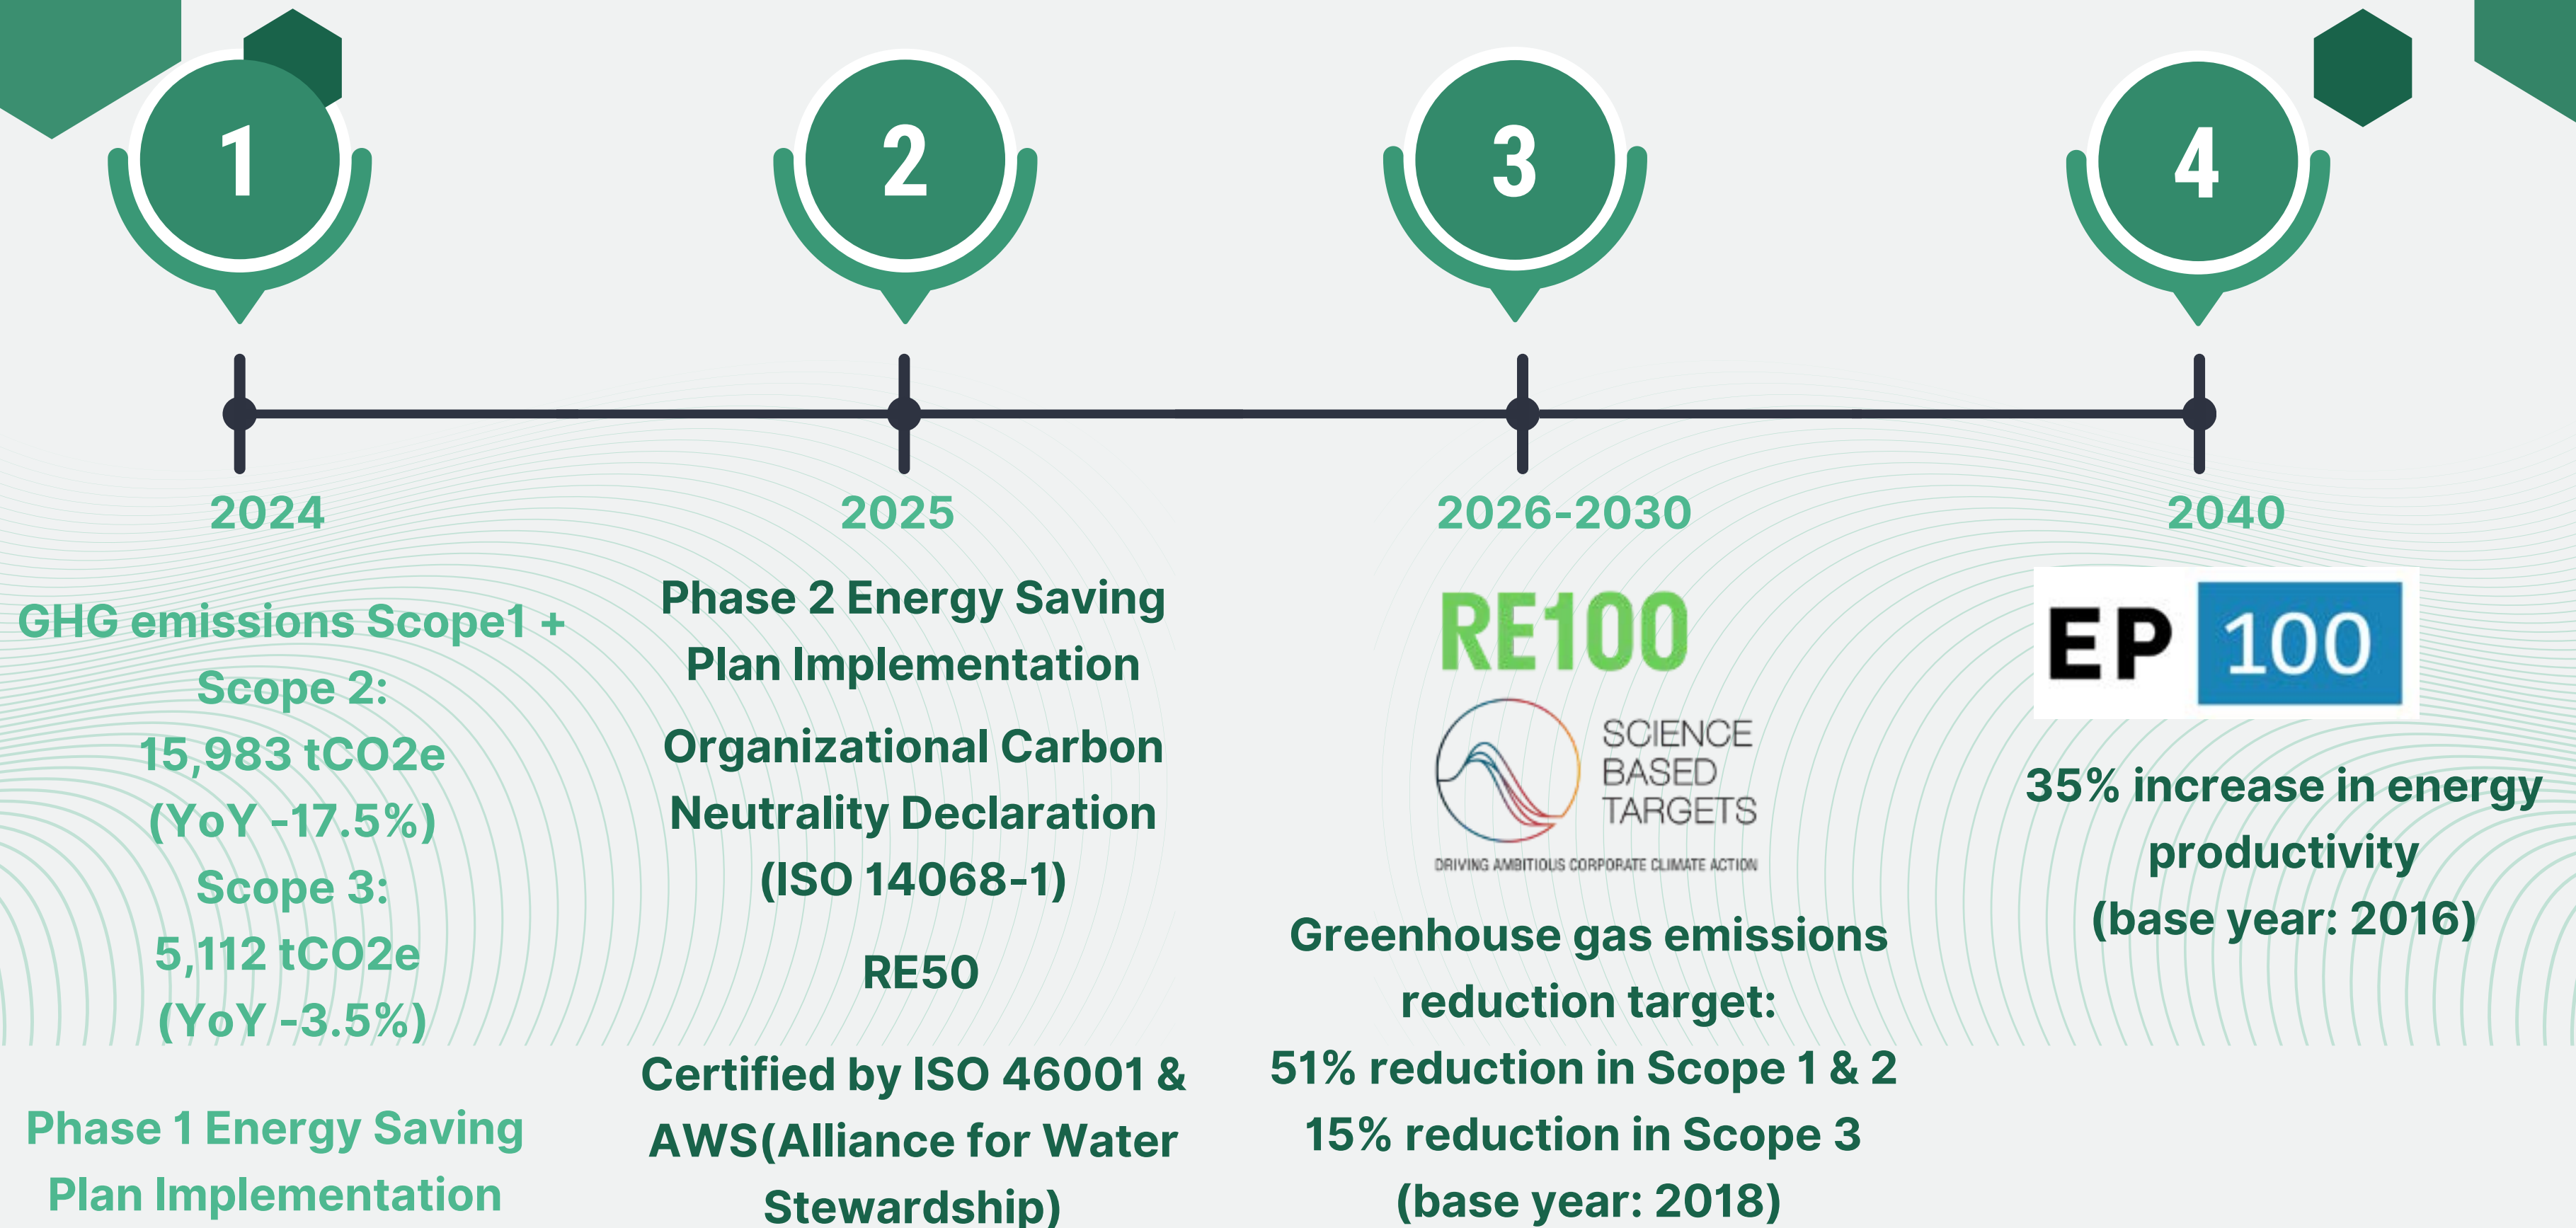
1

2

3

4

2024

GHG emissions Scope1 + Scope 2:
15,983 tCO2e
(YoY -17.5%)
Scope 3:
5,112 tCO2e
(YoY -3.5%)

Phase 1 Energy Saving Plan Implementation

2025

Phase 2 Energy Saving Plan Implementation

Organizational Carbon Neutrality Declaration (ISO 14068-1)

RE50

Certified by ISO 46001 & AWS(Alliance for Water Stewardship)

2026-2030

RE100

SCIENCE BASED TARGETS
DRIVING AMBITIOUS CORPORATE CLIMATE ACTION

Greenhouse gas emissions reduction target:
51% reduction in Scope 1 & 2
15% reduction in Scope 3
(base year: 2018)

2040

EP 100

35% increase in energy productivity
(base year: 2016)